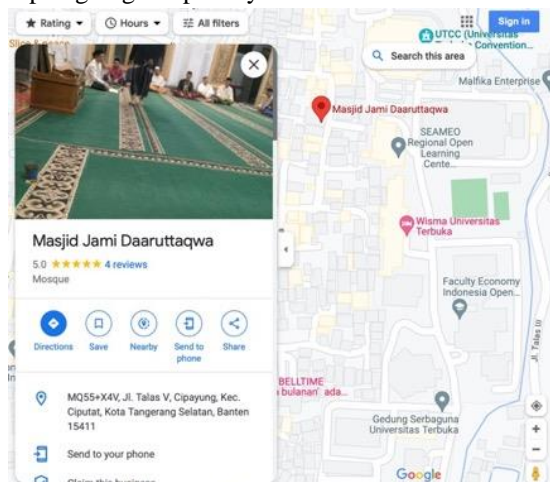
Rating ▾ Hours ▾ All filters

Sign in

UTCC (Universitas Convention...

Search this area

Malfika Enterprise

Masjid Jami Daaruttaqwa

SEAMEO Regional Open Learning Cente...

Wisma Universitas Terbuka

Faculty Economy Indonesia Open...

Jl. Talas VI

BELLTIME bulanan' ada...

Gedung Serbaguna Universitas Terbuka

Google

Masjid Jami Daaruttaqwa

5.0 ★★★★★ 4 reviews

Mosque

Directions Save Nearby Send to phone Share

MQ55+X4V, Jl. Talas V, Cipayung, Kec. Ciputat, Kota Tangerang Selatan, Banten 15411

Send to your phone

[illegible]